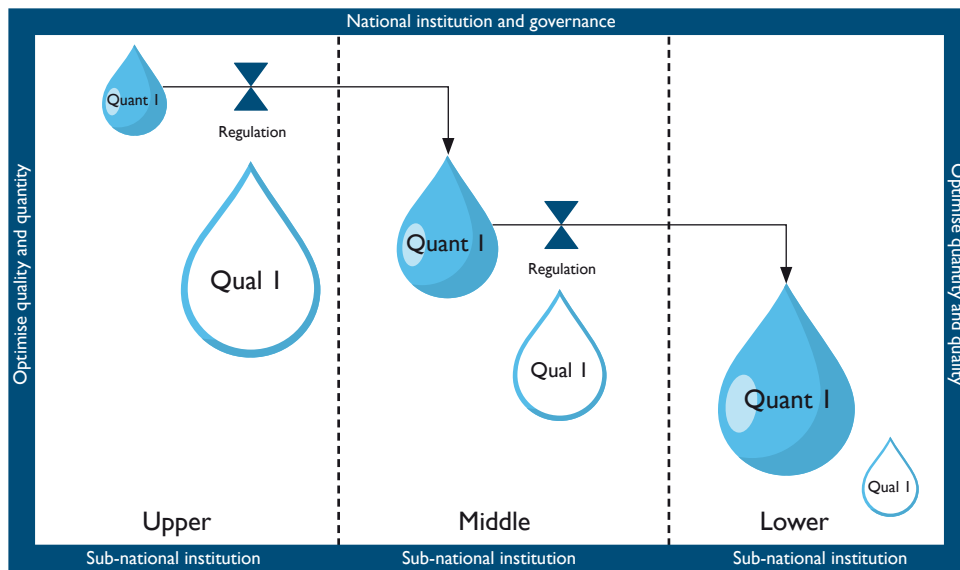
National institution and governance

Optimise quality and quantity

Quant I

Regulation

Qual I

Quant I

Regulation

Qual I

Quant I

Qual I

Upper

Middle

Lower

Optimise quantity and quality

Sub-national institution

Sub-national institution

Sub-national institution